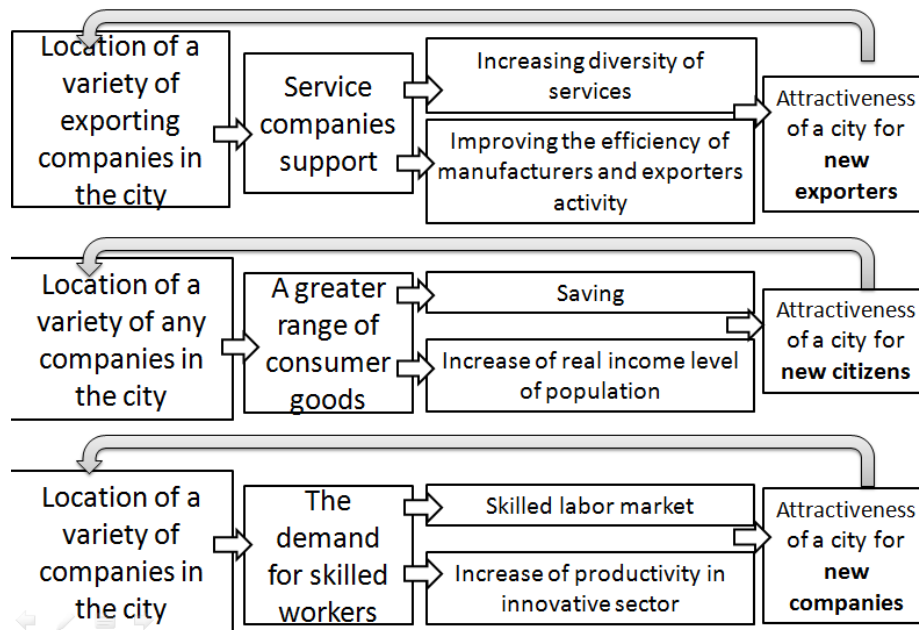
Location of a variety of exporting companies in the city

Service companies support

Increasing diversity of services

Improving the efficiency of manufacturers and exporters activity

Attractiveness of a city for **new exporters**

Location of a variety of any companies in the city

A greater range of consumer goods

Saving

Increase of real income level of population

Attractiveness of a city for **new citizens**

Location of a variety of companies in the city

The demand for skilled workers

Skilled labor market

Increase of productivity in innovative sector

Attractiveness of a city for **new companies**